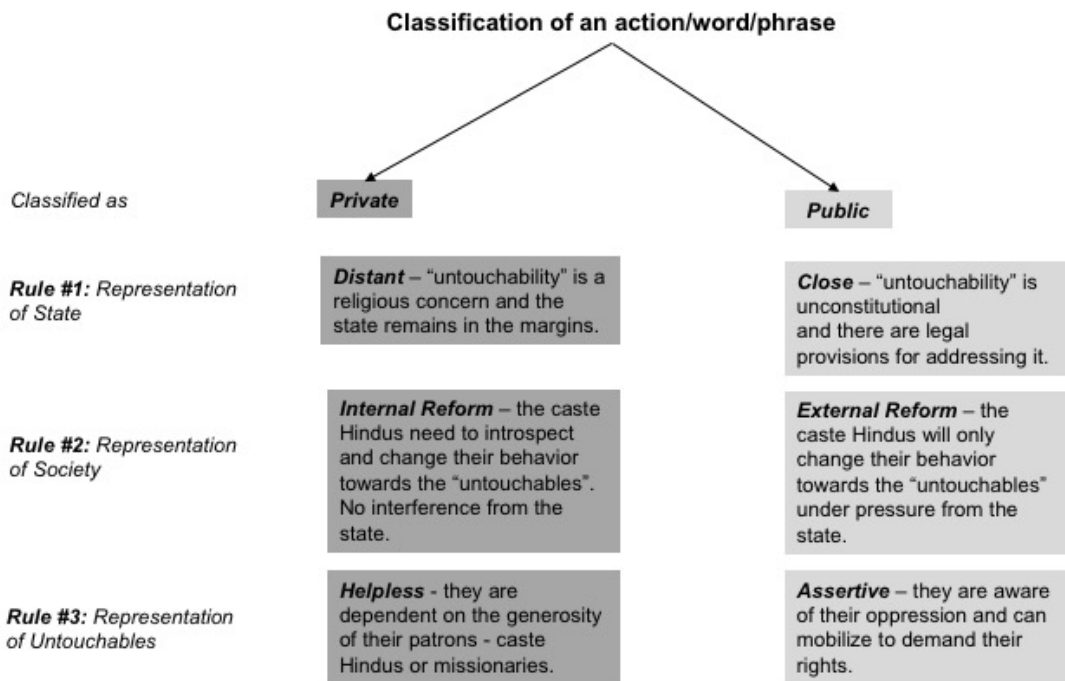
Classification of an action/word/phrase

Classified as

Private

Public

Rule #1: Representation of State

Distant – “untouchability” is a religious concern and the state remains in the margins.

Close – “untouchability” is unconstitutional and there are legal provisions for addressing it.

Rule #2: Representation of Society

Internal Reform – the caste Hindus need to introspect and change their behavior towards the “untouchables”. No interference from the state.

External Reform – the caste Hindus will only change their behavior towards the “untouchables” under pressure from the state.

Rule #3: Representation of Untouchables

Helpless - they are dependent on the generosity of their patrons - caste Hindus or missionaries.

Assertive – they are aware of their oppression and can mobilize to demand their rights.